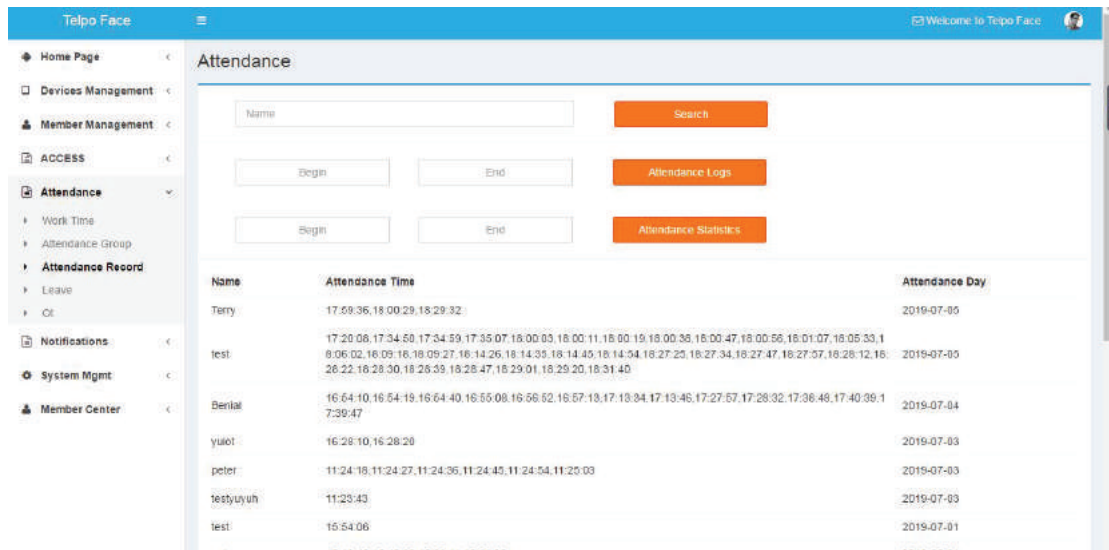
Telpo Face ≡ Welcome to Telpo Face

Home Page
Devices Management
Member Management
ACCESS
Attendance
Work Time
Attendance Group
Attendance Record
Leave
Ot
Notifications
System Mgmt
Member Center

Attendance

Name
Search

Begin End Attendance Logs

Begin End Attendance Statistics

| Name | Attendance Time | Attendance Day |
|---|---|---|
| Terry | 17:59:36,18:00:29,18:29:32 | 2019-07-05 |
| test | 17:20:08,17:34:50,17:34:59,17:35:07,18:00:03,18:00:11,18:00:19,18:00:36,18:00:47,18:00:56,18:01:07,18:05:33,18:06:02,18:09:18,18:09:27,18:14:26,18:14:35,18:14:45,18:14:54,18:27:25,18:27:34,18:27:47,18:27:57,18:28:12,18:28:22,18:28:30,18:28:39,18:28:47,18:29:01,18:29:20,18:31:40 | 2019-07-05 |
| Benlai | 16:54:10,16:54:19,16:54:40,16:55:08,16:56:52,16:57:13,17:13:34,17:13:46,17:27:57,17:28:32,17:36:46,17:40:39,17:39:47 | 2019-07-04 |
| yuiot | 16:28:10,16:28:20 | 2019-07-03 |
| peter | 11:24:18,11:24:27,11:24:36,11:24:45,11:24:54,11:25:03 | 2019-07-03 |
| testyuyuh | 11:23:43 | 2019-07-03 |
| test | 15:54:06 | 2019-07-01 |